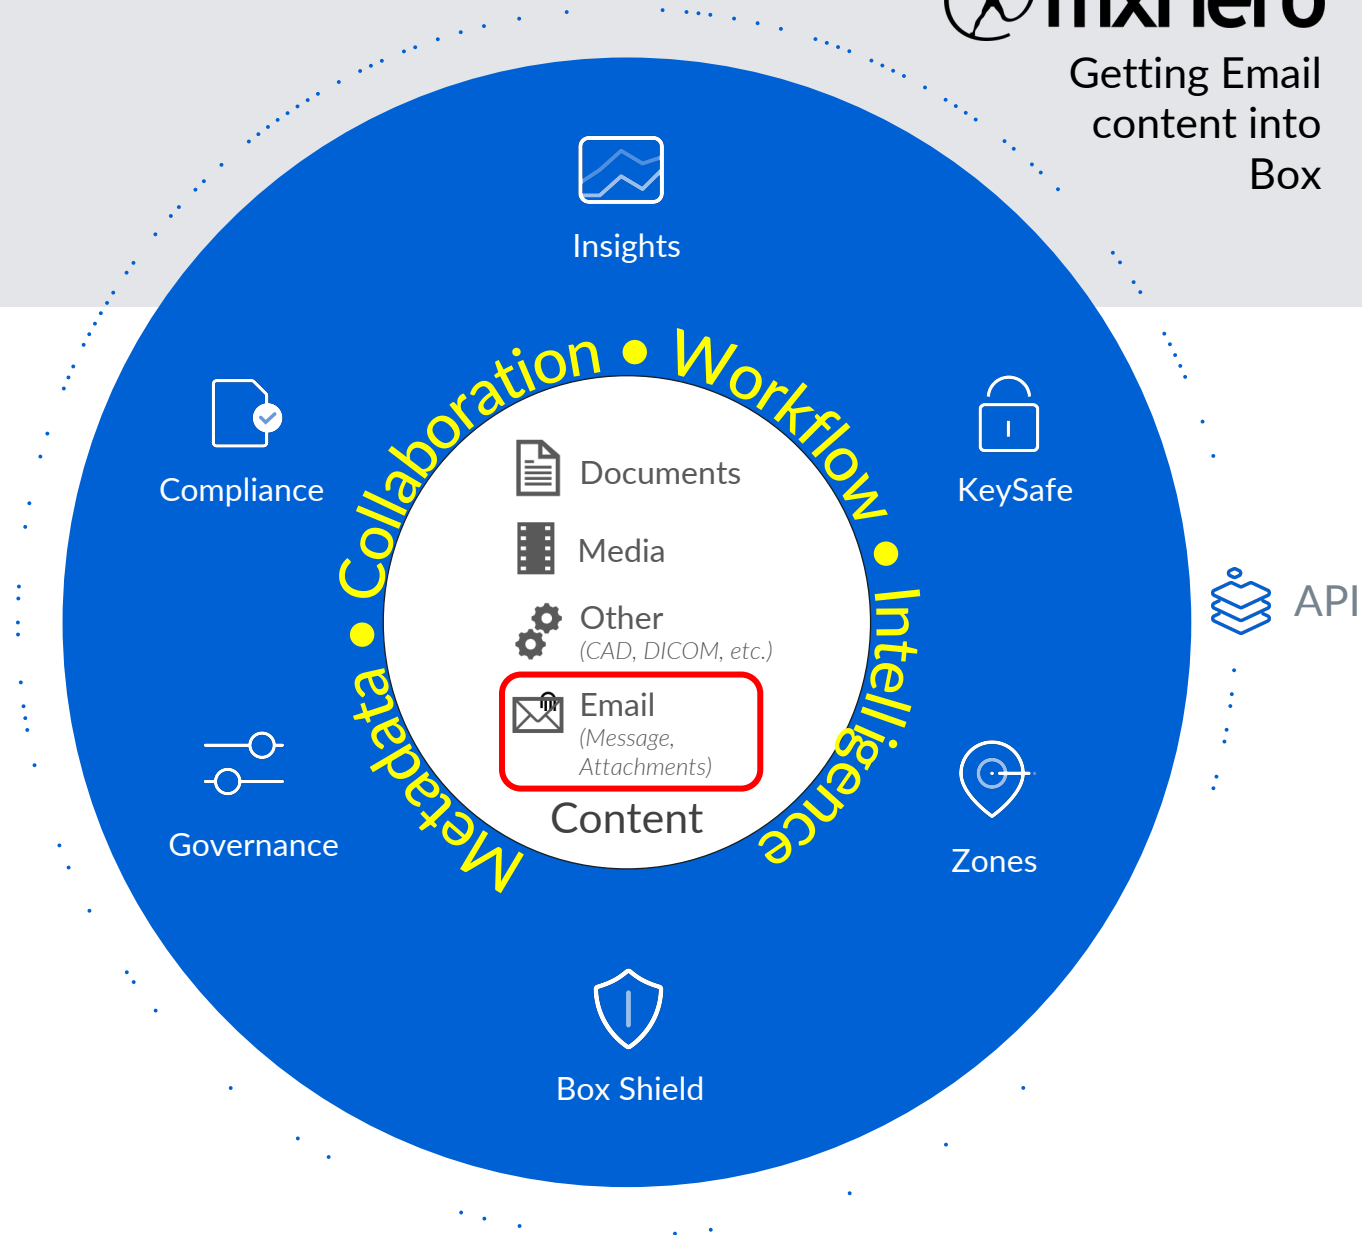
mxhero

Getting Email content into Box

Insights

Compliance

KeySafe

API

Collaboration • Workflow • Intelligence • Metadata

Documents

Media

Other
(CAD, DICOM, etc.)

Email
(Message, Attachments)

Content

Governance

Zones

Box Shield